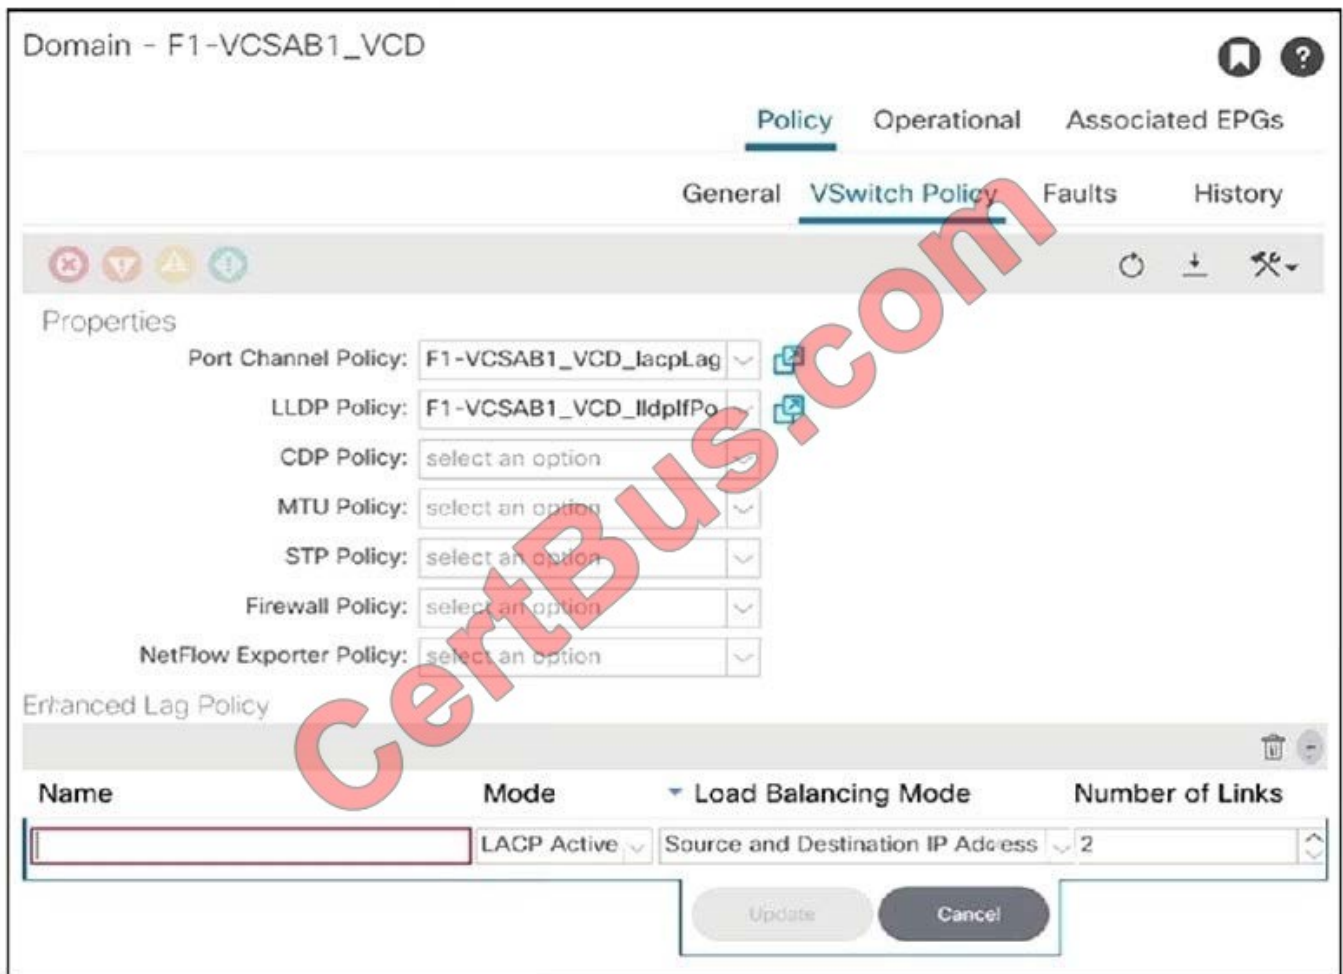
Domain - F1-VCSAB1_VCD

Policy Operational Associated EPGs

General VSwitch Policy Faults History

Properties

Port Channel Policy: F1-VCSAB1_VCD_lacpLag

LLDP Policy: F1-VCSAB1_VCD_lldpIfPo

CDP Policy: select an option

MTU Policy: select an option

STP Policy: select an option

Firewall Policy: select an option

NetFlow Exporter Policy: select an option

Enhanced Lag Policy

| Name | Mode | Load Balancing Mode | Number of Links |
|---|---|---|---|
| | LACP Active | Source and Destination IP Address | 2 |

Update Cancel

CertBus.com